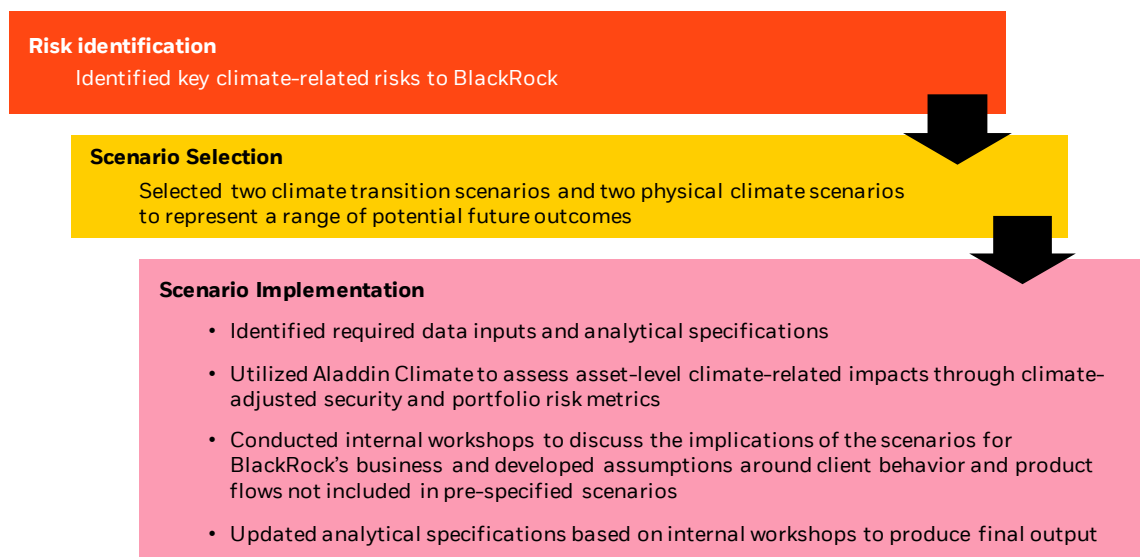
**Risk identification**

Identified key climate-related risks to BlackRock

**Scenario Selection**

Selected two climate transition scenarios and two physical climate scenarios to represent a range of potential future outcomes

**Scenario Implementation**

- Identified required data inputs and analytical specifications
- Utilized Aladdin Climate to assess asset-level climate-related impacts through climate-adjusted security and portfolio risk metrics
- Conducted internal workshops to discuss the implications of the scenarios for BlackRock's business and developed assumptions around client behavior and product flows not included in pre-specified scenarios
- Updated analytical specifications based on internal workshops to produce final output